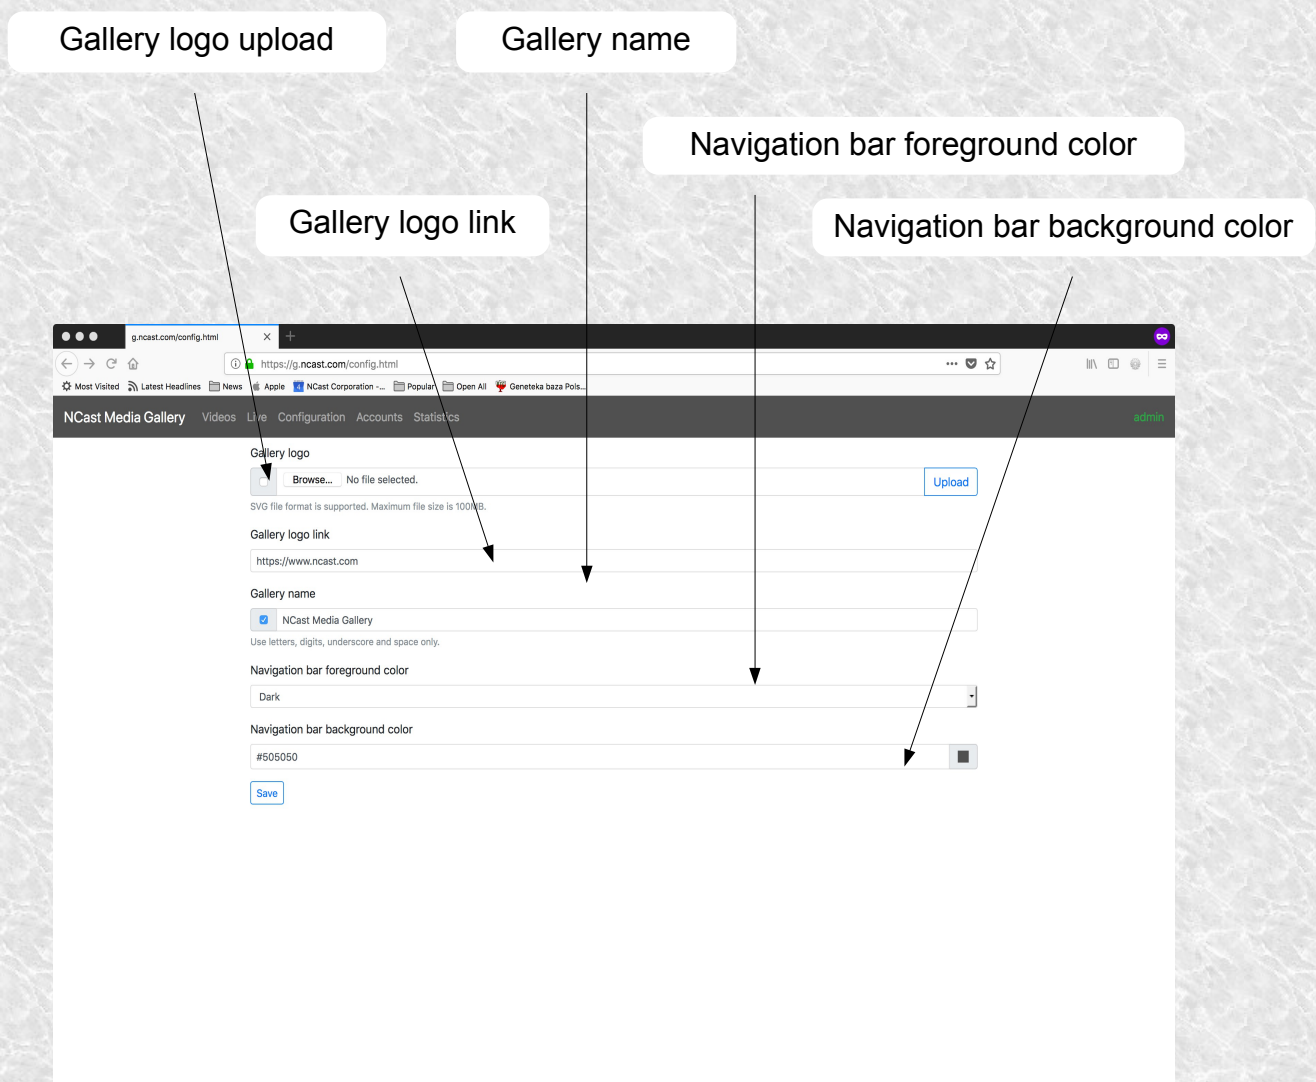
Gallery logo upload

Gallery name

Navigation bar foreground color

Gallery logo link

Navigation bar background color

g.ncast.com/config.html

https://g.ncast.com/config.html

Most Visited  Latest Headlines  News  Apple  NCast Corporation -...  Popular  Open All  Geneteka baza Pols...

NCast Media Gallery  Videos  Live  Configuration  Accounts  Statistics  admin

Gallery logo

Browse...  No file selected.  Upload

SVG file format is supported. Maximum file size is 100MB.

Gallery logo link

https://www.ncast.com

Gallery name

NCast Media Gallery

Use letters, digits, underscore and space only.

Navigation bar foreground color

Dark

Navigation bar background color

#505050

Save